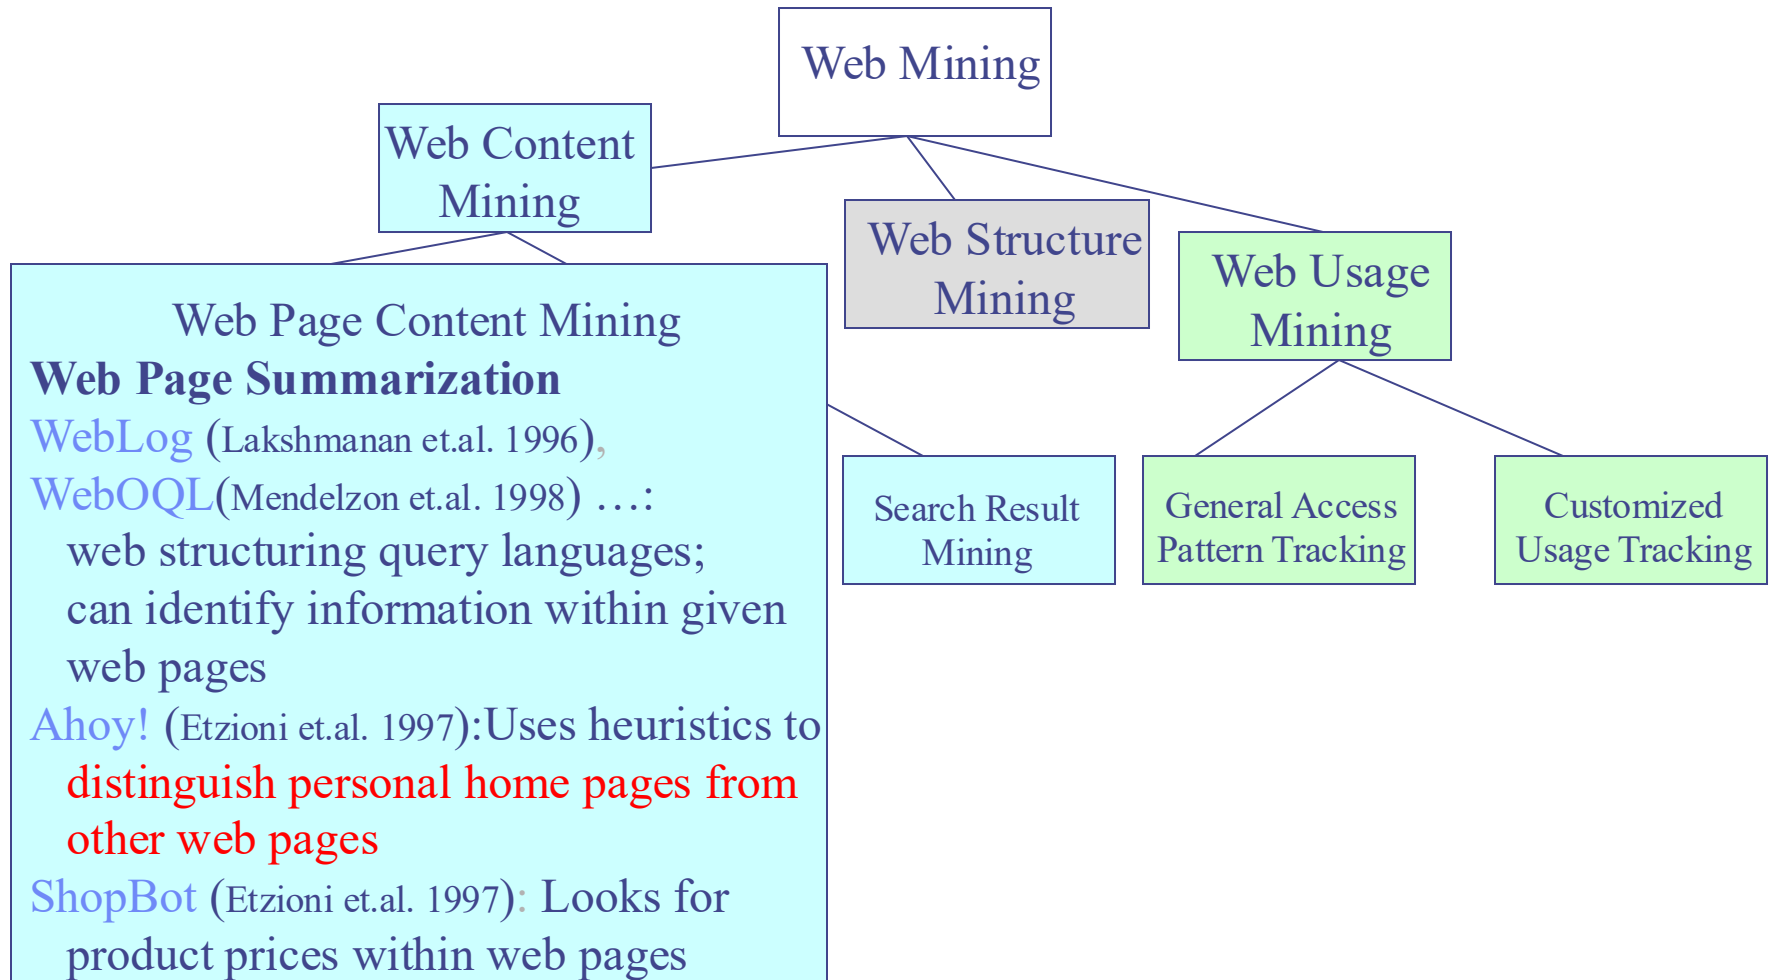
Web Mining

Web Content Mining

Web Structure Mining

Web Usage Mining

Web Page Content Mining
**Web Page Summarization**
WebLog (Lakshmanan et.al. 1996), WebOQL(Mendelzon et.al. 1998) …: web structuring query languages; can identify information within given web pages
Ahoy! (Etzioni et.al. 1997):Uses heuristics to distinguish personal home pages from other web pages
ShopBot (Etzioni et.al. 1997): Looks for product prices within web pages

Search Result Mining

General Access Pattern Tracking

Customized Usage Tracking